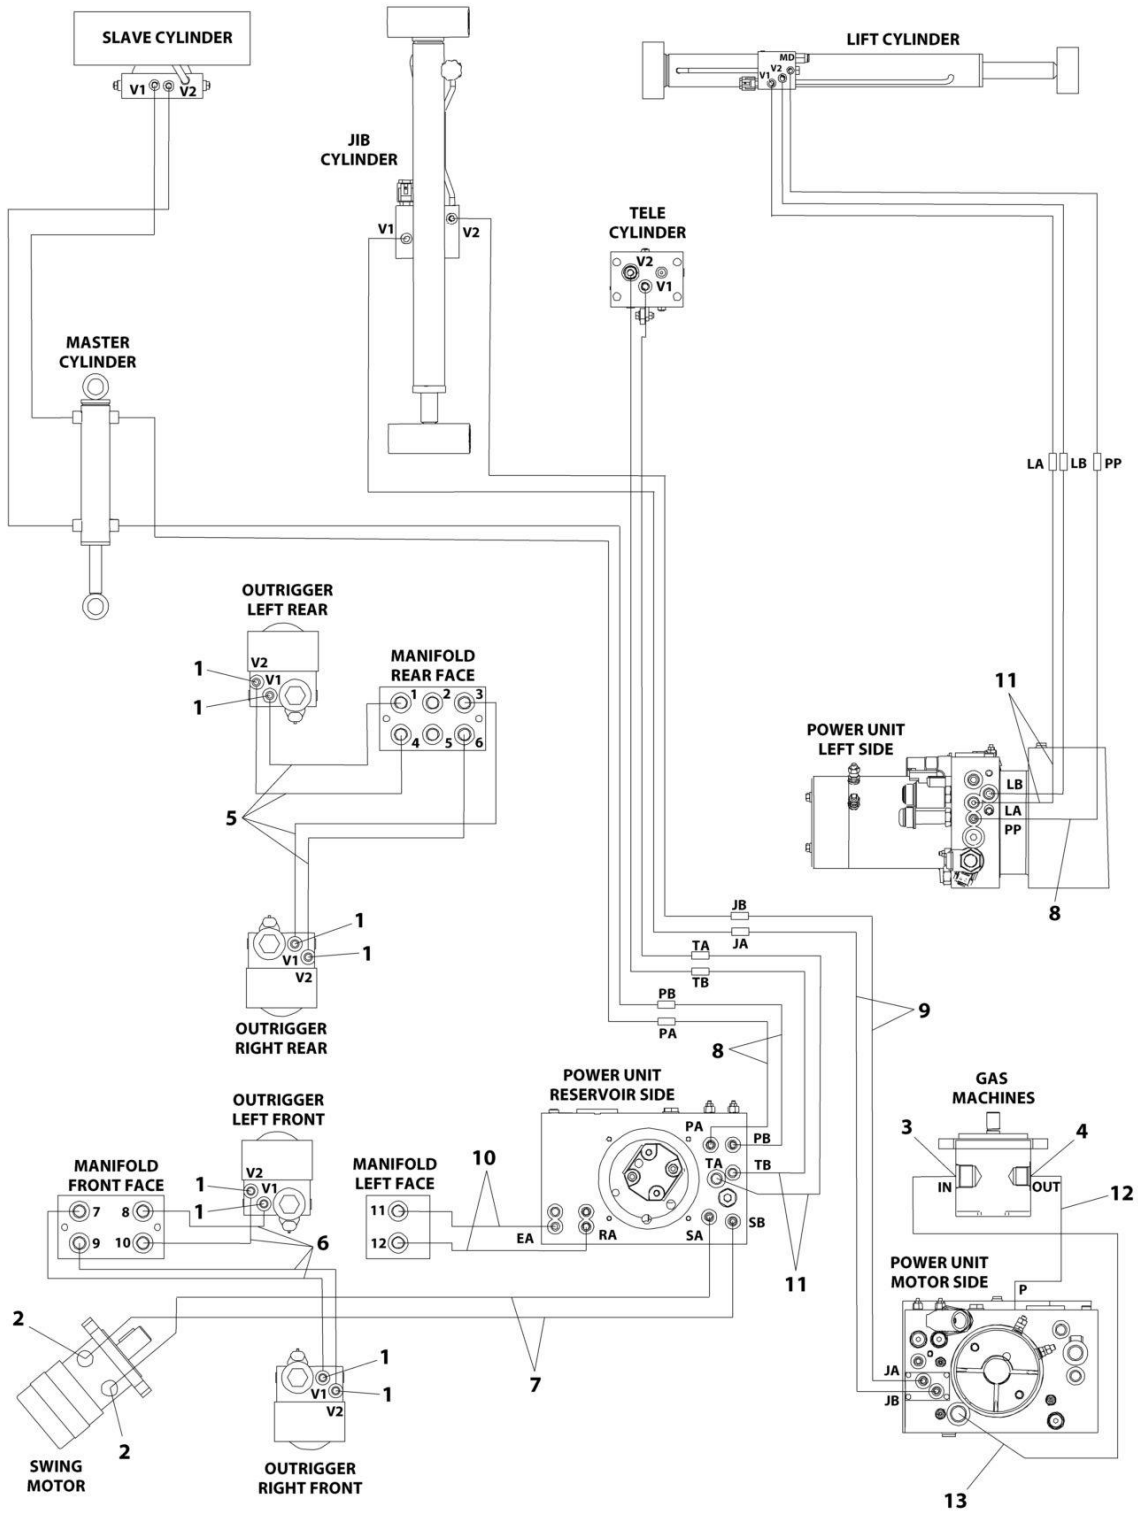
SLAVE CYLINDER
V1 V2

JIB CYLINDER
V1 V2

LIFT CYLINDER
MD V2 V1

TELE CYLINDER
V2 V1

MASTER CYLINDER

LA LB PP

OUTRIGGER LEFT REAR
V2 V1
1
1

MANIFOLD REAR FACE
1 2 3
4 5 6

5

11

POWER UNIT LEFT SIDE
LB LA PP

8

1
V1 1
V2

OUTRIGGER RIGHT REAR

JB JA TA TB PB PA

9

8

POWER UNIT RESERVOIR SIDE
PA PB TA TB EA RA SA SB

OUTRIGGER LEFT FRONT
V2 V1
1
1

MANIFOLD FRONT FACE
7 8
9 10

6

MANIFOLD LEFT FACE
11
12

10

11

GAS MACHINES
3 4
IN OUT

12

POWER UNIT MOTOR SIDE
P
JA JB

2
2

SWING MOTOR

7

1
V1 1
V2

OUTRIGGER RIGHT FRONT

13